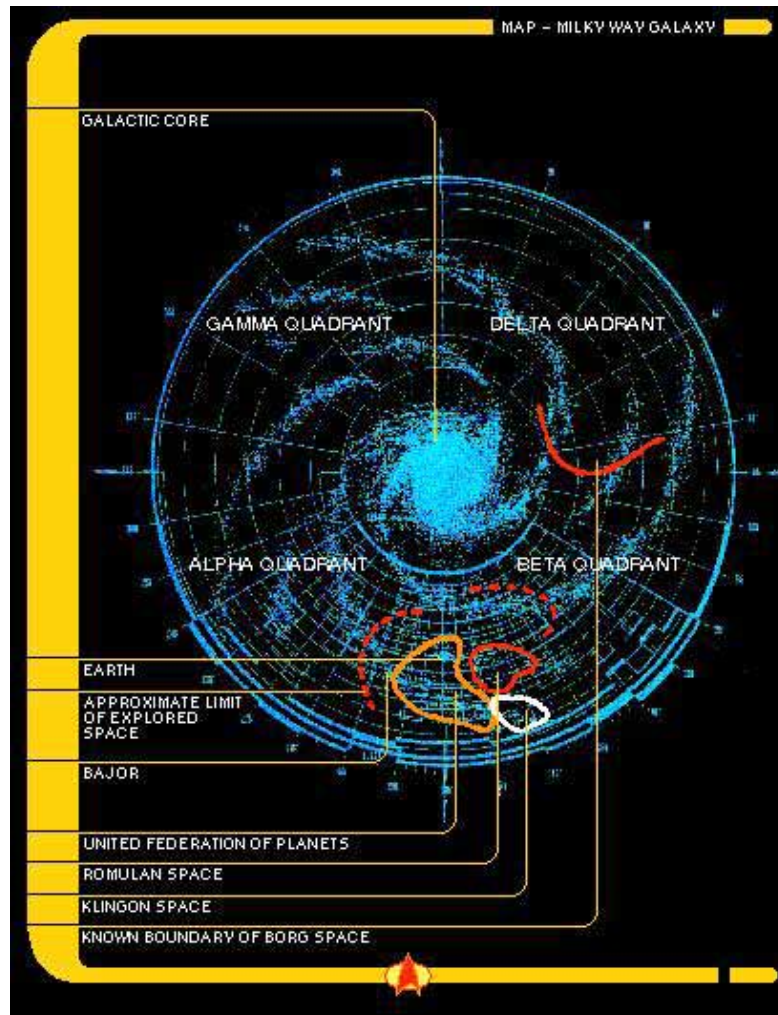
MAP – MILKY WAY GALAXY

GALACTIC CORE

GAMMA QUADRANT

DELTA QUADRANT

ALPHA QUADRANT

BETA QUADRANT

EARTH

APPROXIMATE LIMIT OF EXPLORED SPACE

BAJOR

UNITED FEDERATION OF PLANETS

ROMULAN SPACE

KLINGON SPACE

KNOWN BOUNDARY OF BORG SPACE